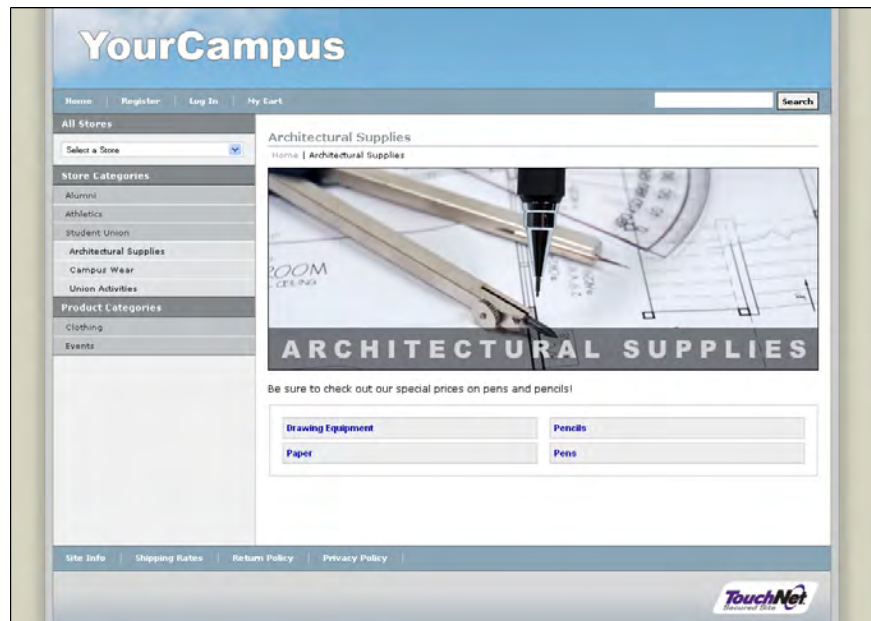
YourCampus

Home | Register | Log In | My Cart

Search

All Stores

Select a Store

Store Categories

Alumni

Athletics

Student Union

Architectural Supplies

Campus Wear

Union Activities

Product Categories

Clothing

Events

Architectural Supplies

Home | Architectural Supplies

ROOM
CEILING

ARCHITECTURAL SUPPLIES

Be sure to check out our special prices on pens and pencils!

| Drawing Equipment | Pencils |
|---|---|
| Paper | Pens |

Site Info | Shipping Rates | Return Policy | Privacy Policy

TouchNet
Secured Site